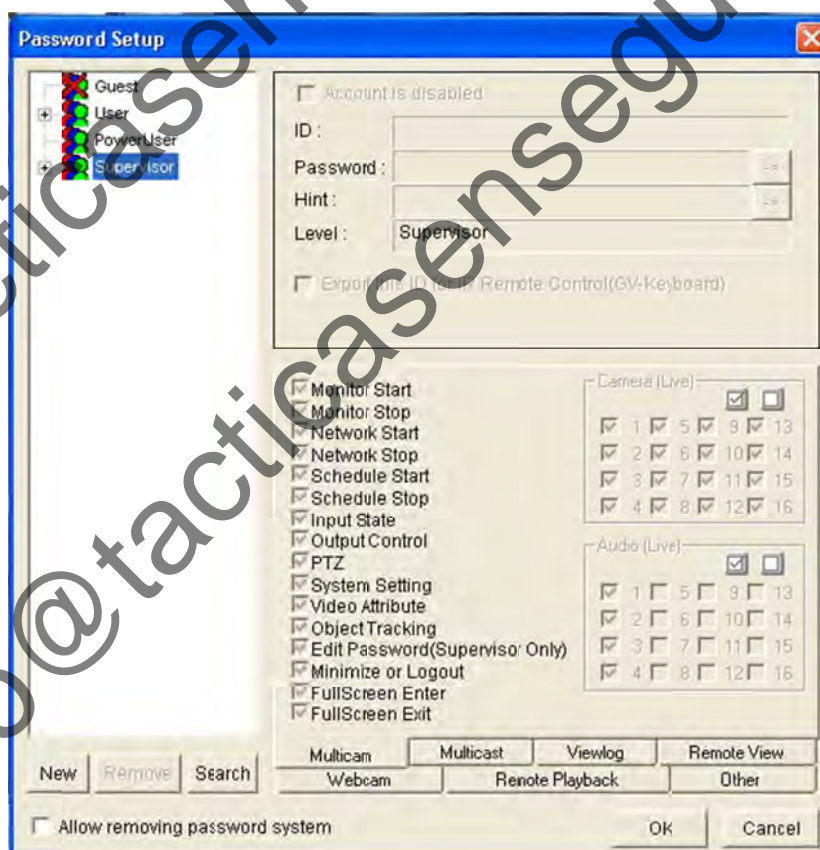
Password Setup

Guest
User
PowerUser
Supervisor

Account is disabled
ID :
Password :
Hint :
Level : Supervisor
Export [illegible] ID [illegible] Remote Control(GV-Keyboard)

Monitor Start
Monitor Stop
Network Start
Network Stop
Schedule Start
Schedule Stop
Input State
Output Control
PTZ
System Setting
Video Attribute
Object Tracking
Edit Password(Supervisor Only)
Minimize or Logout
FullScreen Enter
FullScreen Exit

Camera (Live)
1 5 9 13
2 6 10 14
3 7 11 15
4 8 12 16

Audio (Live)
1 5 9 13
2 6 10 14
3 7 11 15
4 8 12 16

Multicam | Multicast | Viewlog | Remote View
Webcam | Renote Playback | Other

New | Remove | Search

Allow removing password system
OK | Cancel